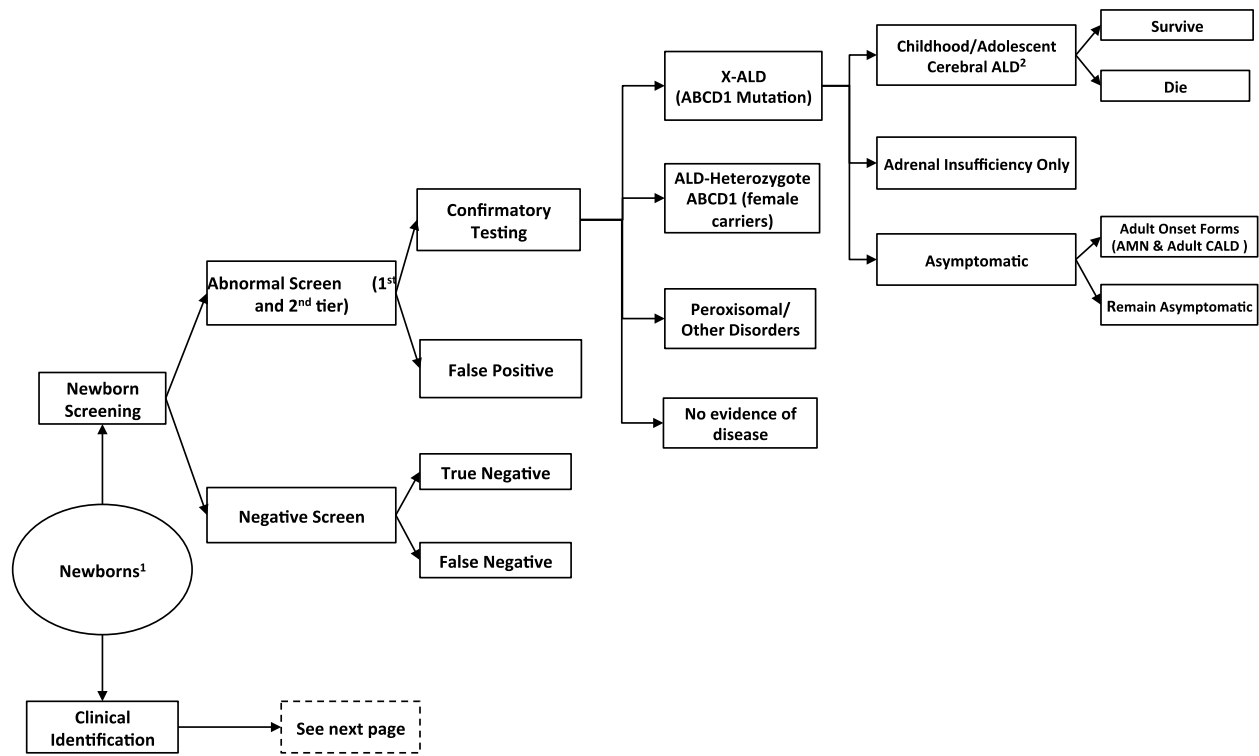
Newborns$^1$

Newborn Screening

Clinical Identification

See next page

Abnormal Screen (1$^{st}$ and 2$^{nd}$ tier)

Negative Screen

Confirmatory Testing

False Positive

True Negative

False Negative

X-ALD (ABCD1 Mutation)

ALD-Heterozygote ABCD1 (female carriers)

Peroxisomal/ Other Disorders

No evidence of disease

Childhood/Adolescent Cerebral ALD$^2$

Adrenal Insufficiency Only

Asymptomatic

Survive

Die

Adult Onset Forms (AMN & Adult CALD )

Remain Asymptomatic